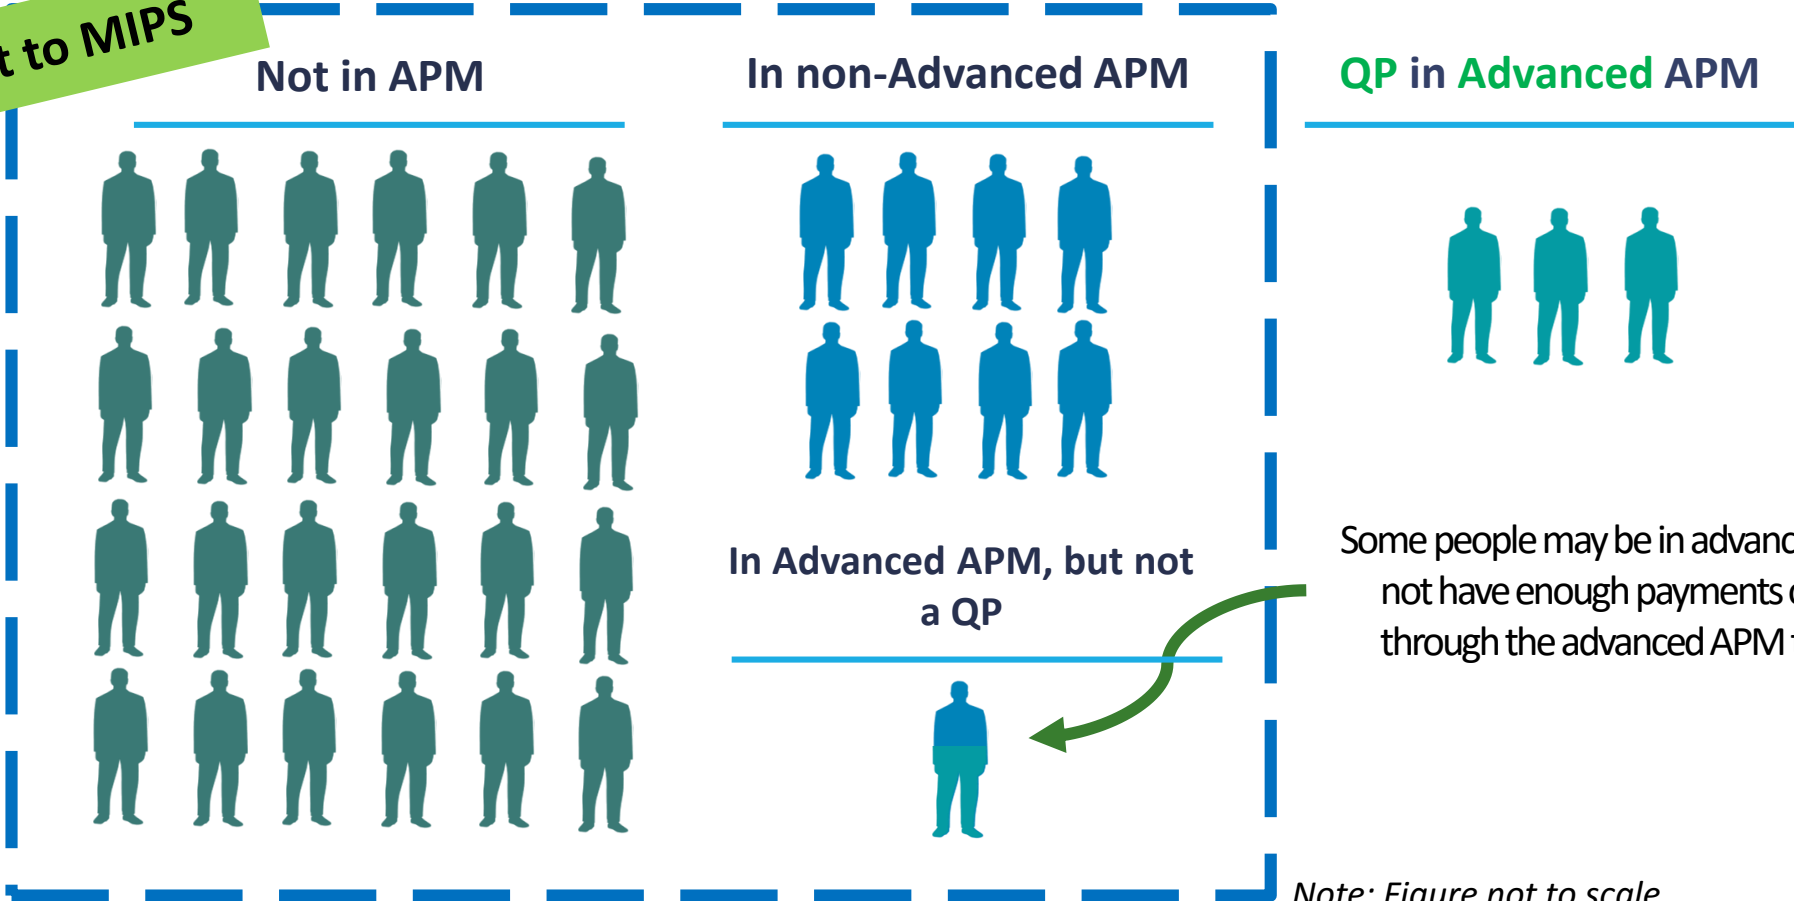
t to MIPS

Not in APM

In non-Advanced APM

QP in Advanced APM

In Advanced APM, but not a QP

Some people may be in advanc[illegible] not have enough payments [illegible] through the advanced APM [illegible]

Note: Figure not to scale